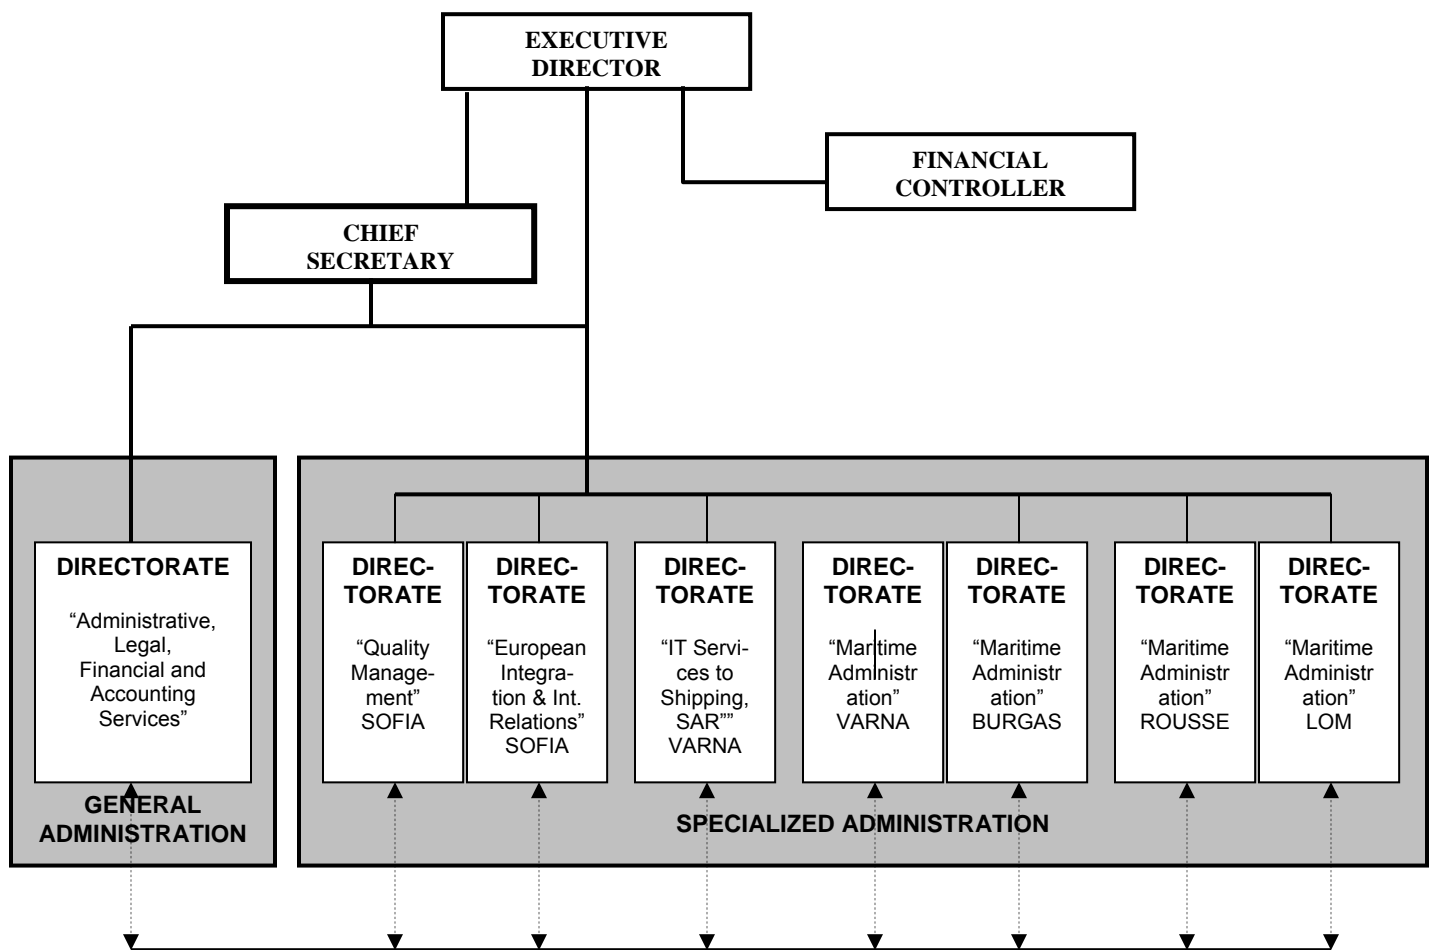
EXECUTIVE DIRECTOR

FINANCIAL CONTROLLER

CHIEF SECRETARY

DIRECTORATE
“Administrative, Legal, Financial and Accounting Services”

GENERAL ADMINISTRATION

DIRECTORATE
“Quality Management” SOFIA

DIRECTORATE
“European Integration & Int. Relations” SOFIA

DIRECTORATE
“IT Services to Shipping, SAR”” VARNA

DIRECTORATE
“Maritime Administration” VARNA

DIRECTORATE
“Maritime Administration” BURGAS

DIRECTORATE
“Maritime Administration” ROUSSE

DIRECTORATE
“Maritime Administration” LOM

SPECIALIZED ADMINISTRATION